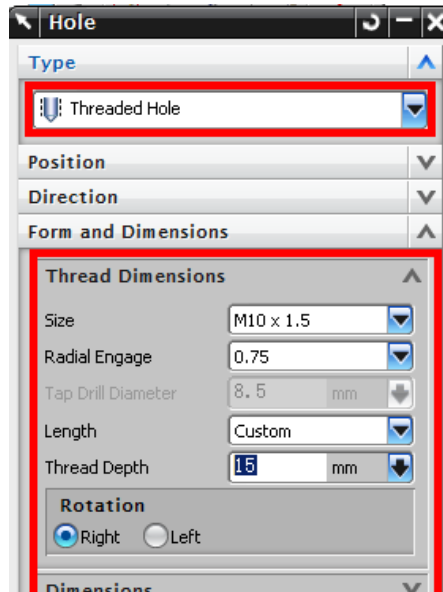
Hole

Type

Threaded Hole

Position

Direction

Form and Dimensions

Thread Dimensions

Size M10 x 1.5

Radial Engage 0.75

Tap Drill Diameter 8.5 mm

Length Custom

Thread Depth 15 mm

Rotation

Right Left

Dimensions